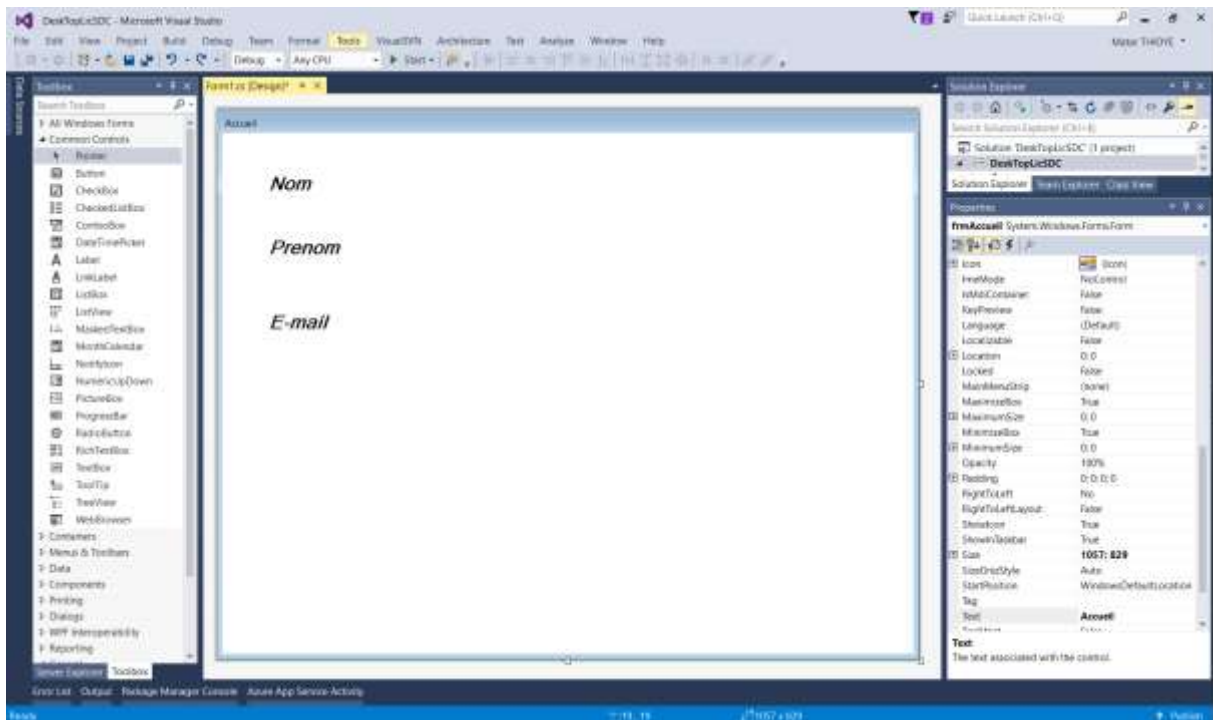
DeskTopLicSDC - Microsoft Visual Studio
Quick Launch (Ctrl+Q)
File Edit View Project Build Debug Team Format Tools VisualSVN Architecture Test Analyze Window Help
Matar THIOYE
Debug Any CPU Start
Data Sources
Toolbox
Search Toolbox
All Windows Forms
Common Controls
Pointer
Button
CheckBox
CheckedListBox
ComboBox
DateTimePicker
Label
LinkLabel
ListBox
ListView
MaskedTextBox
MonthCalendar
NotifyIcon
NumericUpDown
PictureBox
ProgressBar
RadioButton
RichTextBox
TextBox
ToolTip
TreeView
WebBrowser
Containers
Menus & Toolbars
Data
Components
Printing
Dialogs
WPF Interoperability
Reporting
Server Explorer Toolbox
Form1.cs [Design]*
Accueil
Nom
Prenom
E-mail
Solution Explorer
Search Solution Explorer (Ctrl+$)
Solution 'DeskTopLicSDC' (1 project)
DeskTopLicSDC
Solution Explorer Team Explorer Class View
Properties
frmAccueil System.Windows.Forms.Form
| Icon | (Icon) |
|---|---|
| ImeMode | NoControl |
| IsMdiContainer | False |
| KeyPreview | False |
| Language | (Default) |
| Localizable | False |
| Location | 0; 0 |
| Locked | False |
| MainMenuStrip | (none) |
| MaximizeBox | True |
| MaximumSize | 0; 0 |
| MinimizeBox | True |
| MinimumSize | 0; 0 |
| Opacity | 100% |
| Padding | 0; 0; 0; 0 |
| RightToLeft | No |
| RightToLeftLayout | False |
| ShowIcon | True |
| ShowInTaskbar | True |
| Size | 1057; 829 |
| SizeGripStyle | Auto |
| StartPosition | WindowsDefaultLocation |
| Tag | |
| Text | Accueil |
Text
The text associated with the control.
Error List Output Package Manager Console Azure App Service Activity
Ready
1057 x 829
Publish